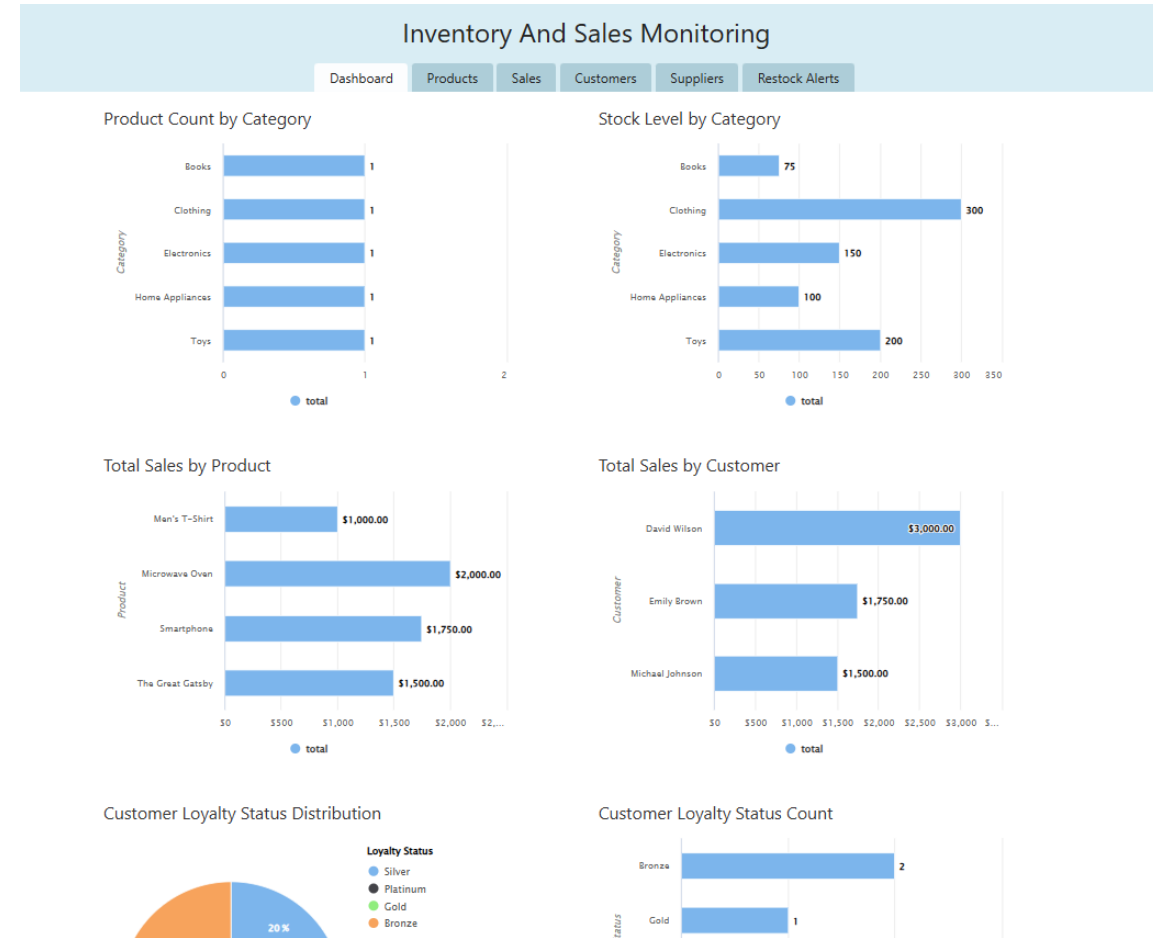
Inventory And Sales Monitoring

Dashboard Products Sales Customers Suppliers Restock Alerts

Product Count by Category

Category

Books 1
Clothing 1
Electronics 1
Home Appliances 1
Toys 1

0 1 2

total

Stock Level by Category

Category

Books 75
Clothing 300
Electronics 150
Home Appliances 100
Toys 200

0 50 100 150 200 250 300 350

total

Total Sales by Product

Product

Men's T-Shirt $1,000.00
Microwave Oven $2,000.00
Smartphone $1,750.00
The Great Gatsby $1,500.00

$0 $500 $1,000 $1,500 $2,000 $2,...

total

Total Sales by Customer

Customer

David Wilson $3,000.00
Emily Brown $1,750.00
Michael Johnson $1,500.00

$0 $500 $1,000 $1,500 $2,000 $2,500 $3,000 $...

total

Customer Loyalty Status Distribution

Loyalty Status
Silver
Platinum
Gold
Bronze

20 %

Customer Loyalty Status Count

Bronze 2
Gold 1

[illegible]tatus